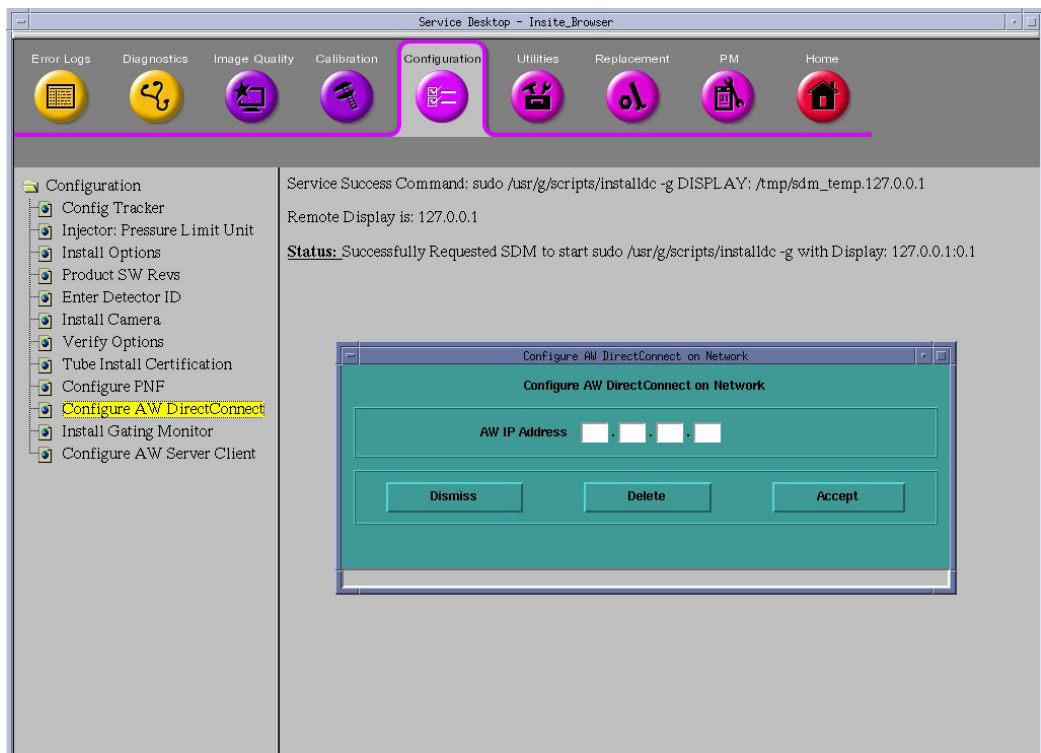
Service Desktop - Insite_Browser

Error Logs Diagnostics Image Quality Calibration Configuration Utilities Replacement PM Home

Configuration
Config Tracker
Injector: Pressure Limit Unit
Install Options
Product SW Revs
Enter Detector ID
Install Camera
Verify Options
Tube Install Certification
Configure PNF
Configure AW DirectConnect
Install Gating Monitor
Configure AW Server Client

Service Success Command: sudo /usr/g/scripts/installdc -g DISPLAY: /tmp/sdm_temp.127.0.0.1

Remote Display is: 127.0.0.1

Status: Successfully Requested SDM to start sudo /usr/g/scripts/installdc -g with Display: 127.0.0.1:0.1

Configure AW DirectConnect on Network

Configure AW DirectConnect on Network

AW IP Address . . .

Dismiss Delete Accept